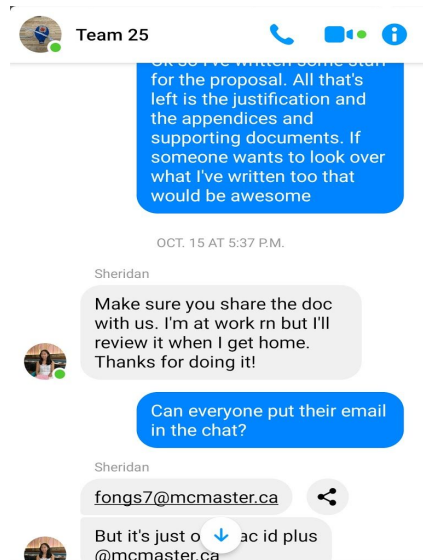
Team 25

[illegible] for the proposal. All that's left is the justification and the appendices and supporting documents. If someone wants to look over what I've written too that would be awesome

OCT. 15 AT 5:37 P.M.

Sheridan

Make sure you share the doc with us. I'm at work rn but I'll review it when I get home. Thanks for doing it!

Can everyone put their email in the chat?

Sheridan

fongs7@mcmaster.ca

But it's just o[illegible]ac id plus @mcmaster.ca